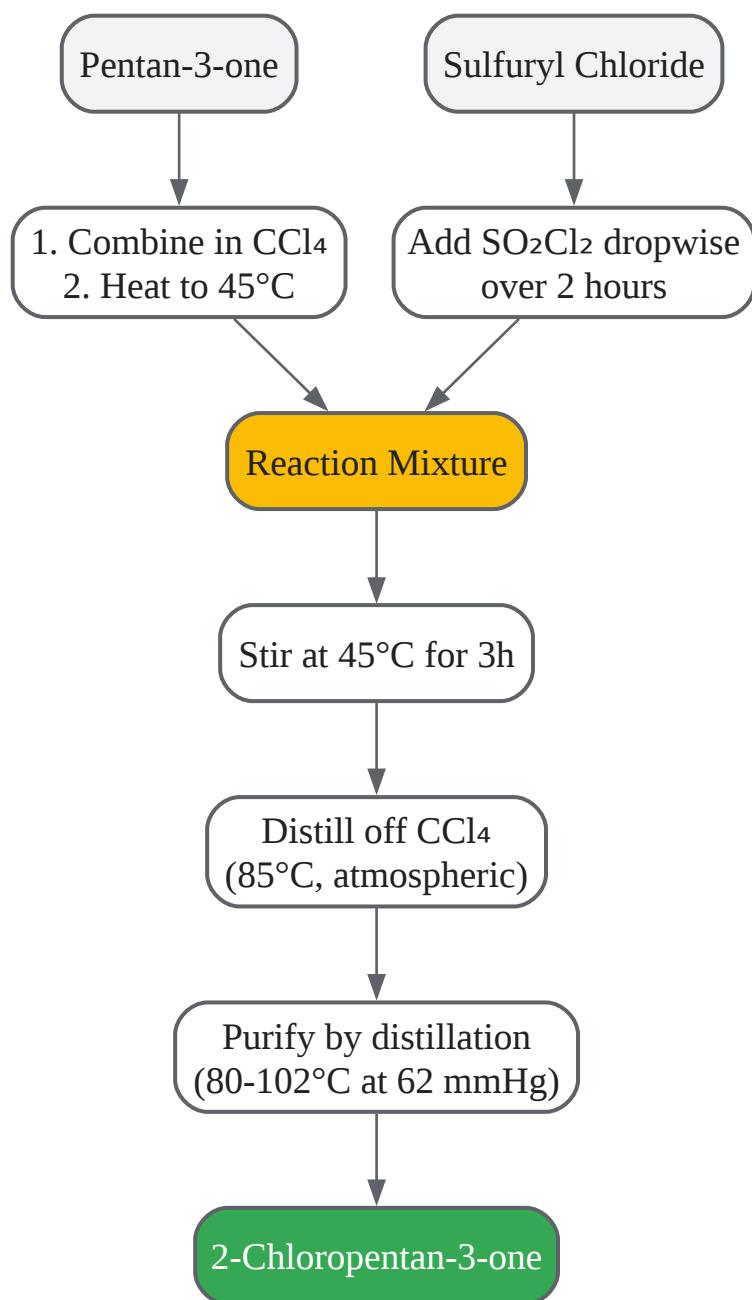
Pentan-3-one

Sulfuryl Chloride

1. Combine in $CCl_4$
2. Heat to 45°C

Add $SO_2Cl_2$ dropwise over 2 hours

Reaction Mixture

Stir at 45°C for 3h

Distill off $CCl_4$ (85°C, atmospheric)

Purify by distillation (80-102°C at 62 mmHg)

2-Chloropentan-3-one